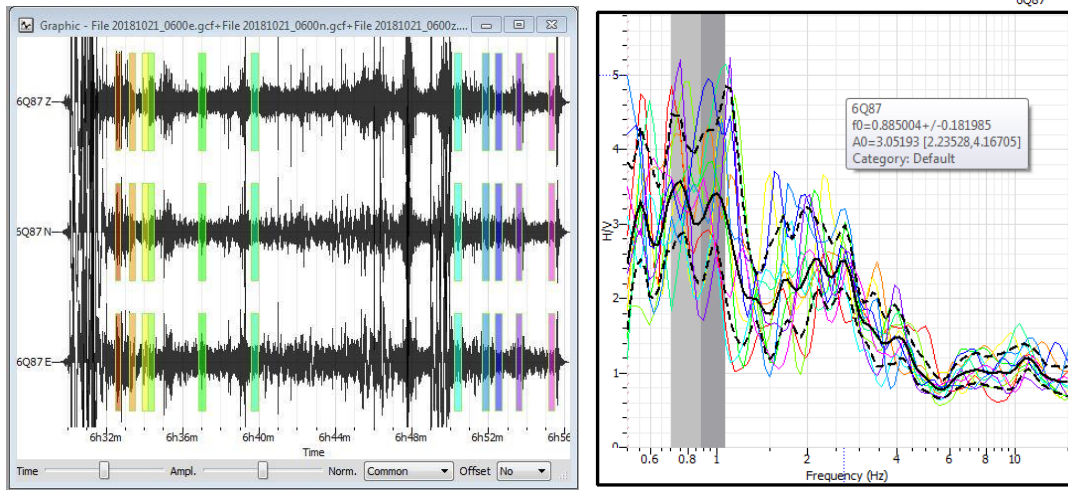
Graphic - File 20181021_0600e.gcf+File 20181021_0600n.gcf+File 20181021_0600z....

6Q87 Z

5Q87 N

6Q87 E

6h32m
6h36m
6h40m
6h44m
6h48m
6h52m
6h56

Time

Time
Ampl.
Norm.
Common
Offset
No

6Q87

6Q87
f0=0.885004+/-0.181985
A0=3.05193 [2.23528,4.16705]
Category: Default

H/V

5
4
3
2
1

0.6
0.8
1
2
4
6
8
10

Frequency (Hz)